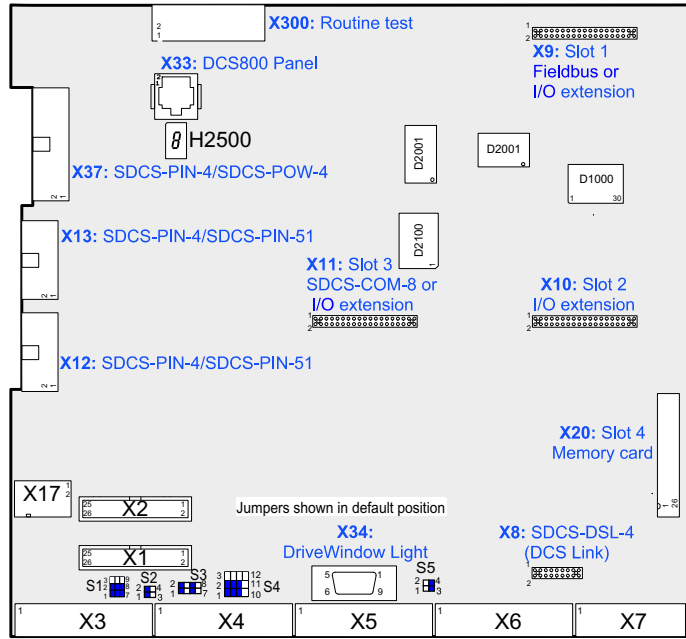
2
1
X300: Routine test

1
2
X9: Slot 1
Fieldbus or
I/O extension

X33: DCS800 Panel

8 H2500

D2001

D2001

D1000
1 30

X37: SDCS-PIN-4/SDCS-POW-4
2 1

D2100
1

X13: SDCS-PIN-4/SDCS-PIN-51
2 1

X11: Slot 3
SDCS-COM-8 or
I/O extension
1
2

X10: Slot 2
I/O extension
1
2

X12: SDCS-PIN-4/SDCS-PIN-51
2 1

X20: Slot 4
Memory card
1 26

X17 1 2

25 1
26 2
X2

Jumpers shown in default position

X34:
DriveWindow Light

25 1
26 2
X1

X8: SDCS-DSL-4
(DCS Link)

S1 9 7
S2 2 4 1 3
S3 2 8 1 7
12 11 10 3 2 1 S4

5 1
6 9

S5
2 4
1 3

1
2

1 X3 1 X4 1 X5 1 X6 1 X7